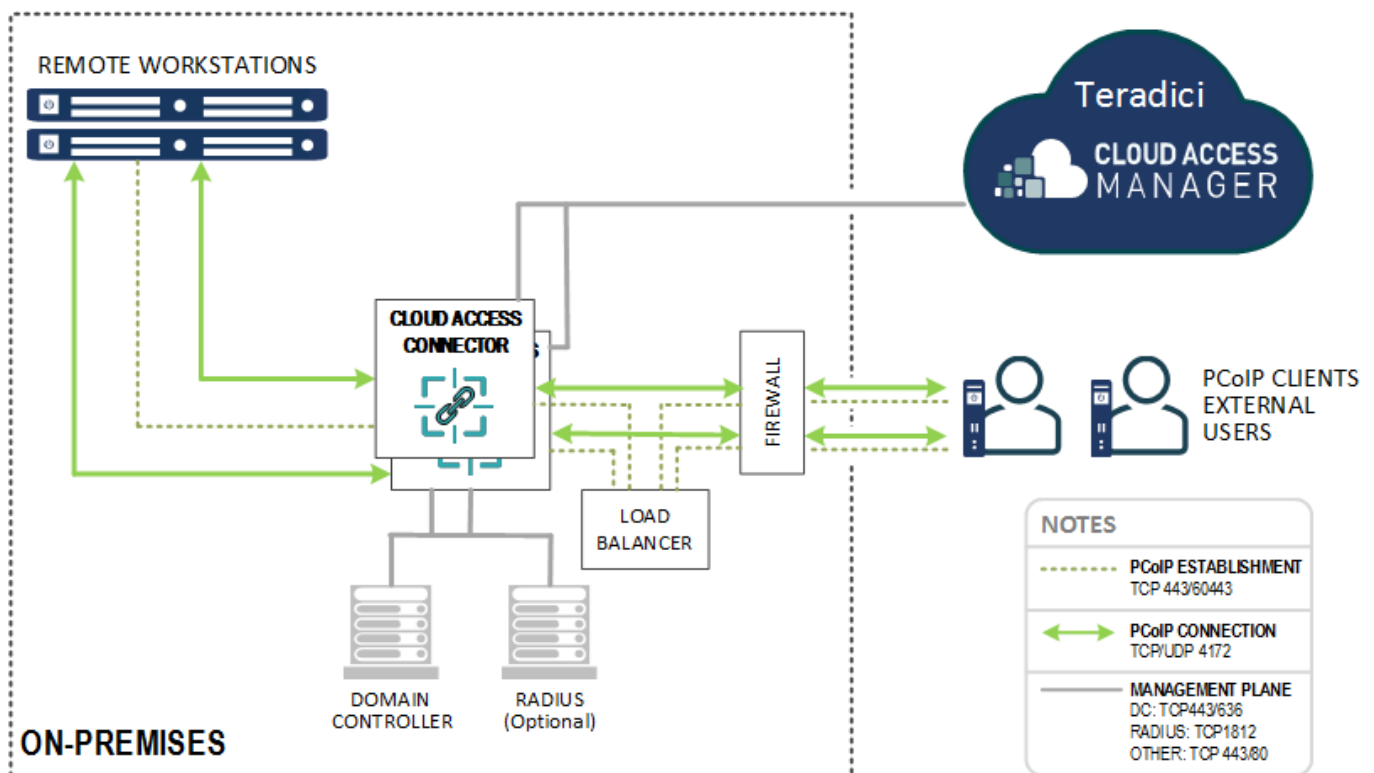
REMOTE WORKSTATIONS

Teradici
CLOUD ACCESS MANAGER

CLOUD ACCESS CONNECTOR

FIREWALL

PCoIP CLIENTS EXTERNAL USERS

LOAD BALANCER

DOMAIN CONTROLLER

RADIUS (Optional)

ON-PREMISES

NOTES

PCoIP ESTABLISHMENT
TCP 443/60443

PCoIP CONNECTION
TCP/UDP 4172

MANAGEMENT PLANE
DC: TCP443/636
RADIUS: TCP1812
OTHER: TCP 443/80